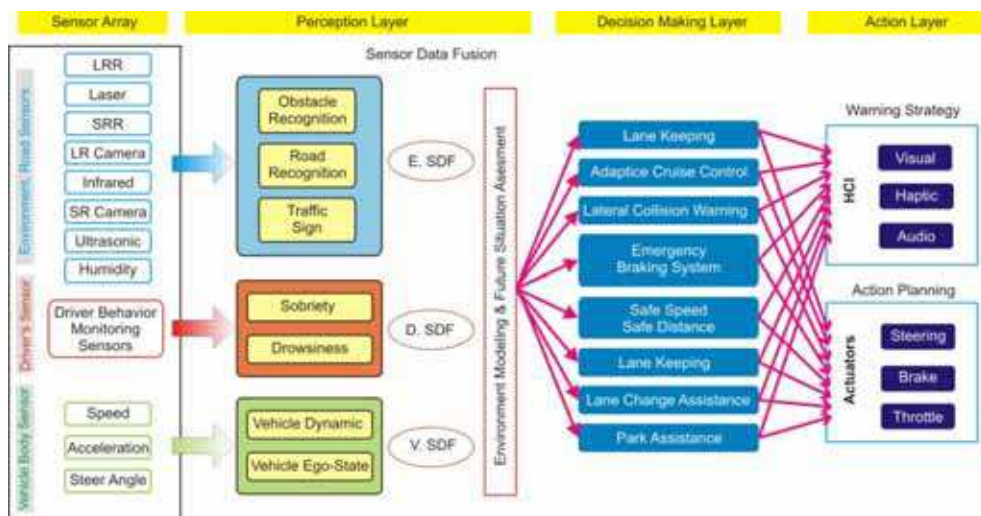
Sensor Array

Perception Layer

Decision Making Layer

Action Layer

Sensor Data Fusion

Environment Road Sensors

LRR

Laser

SRR

LR Camera

Infrared

SR Camera

Ultrasonic

Humidity

Driver's Sensor

Driver Behavior Monitoring Sensors

Vehicle Body Sensor

Speed

Acceleration

Steer Angle

Obstacle Recognition

Road Recognition

Traffic Sign

E. SDF

Sobriety

Drowsiness

D. SDF

Vehicle Dynamic

Vehicle Ego-State

V. SDF

Environment Modeling & Future Situation Asesment

Lane Keeping

Adaptice Cruise Control

Lateral Collision Warning

Emergency Braking System

Safe Speed Safe Distance

Lane Keeping

Lane Change Assistance

Park Assistance

Warning Strategy

HCI

Visual

Haptic

Audio

Action Planning

Actuators

Steering

Brake

Throttle